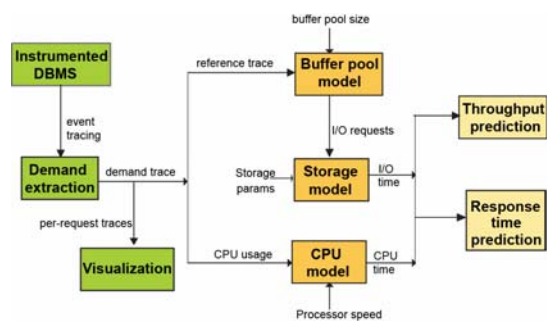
Instrumented DBMS

event tracing

Demand extraction

demand trace

per-request traces

Visualization

reference trace

buffer pool size

Buffer pool model

I/O requests

Storage params

Storage model

I/O time

CPU usage

CPU model

CPU time

Processor speed

Throughput prediction

Response time prediction